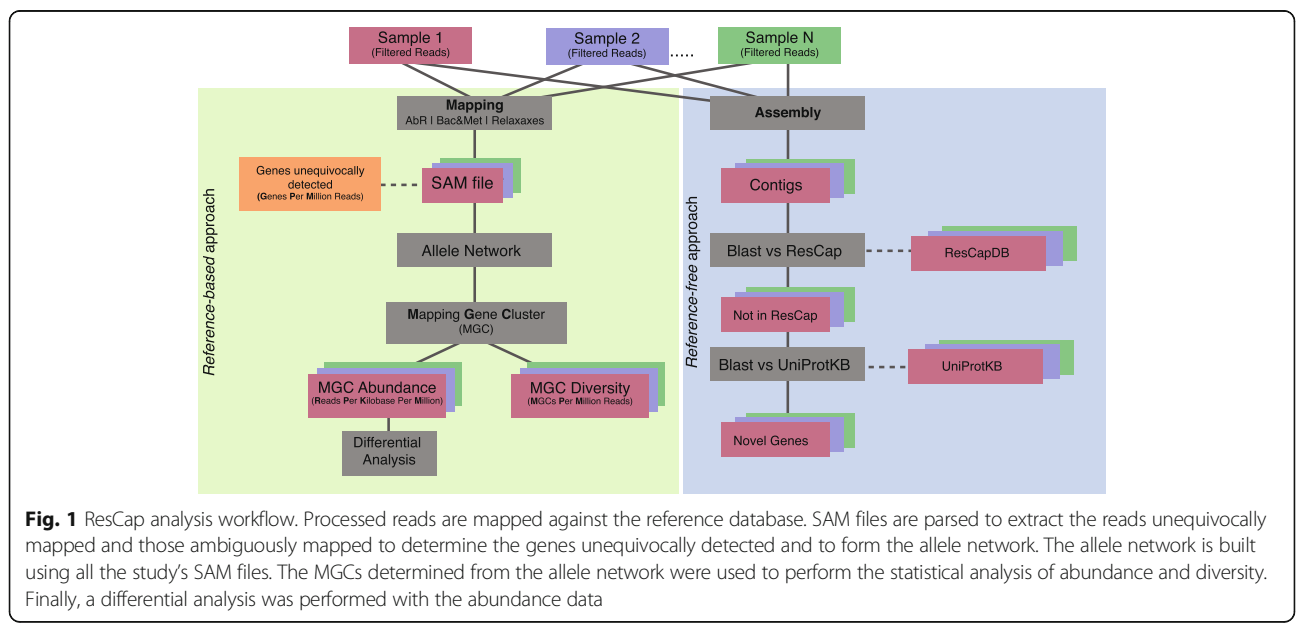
Sample 1
(Filtered Reads)

Sample 2
(Filtered Reads)

.....

Sample N
(Filtered Reads)

Reference-based approach

Mapping
AbR | Bac&Met | Relaxaxes

Genes unequivocally detected
(Genes Per Million Reads)

SAM file

Allele Network

Mapping Gene Cluster
(MGC)

MGC Abundance
(Reads Per Kilobase Per Million)

MGC Diversity
(MGCs Per Million Reads)

Differential Analysis

Reference-free approach

Assembly

Contigs

Blast vs ResCap

ResCapDB

Not in ResCap

Blast vs UniProtKB

UniProtKB

Novel Genes

**Fig. 1** ResCap analysis workflow. Processed reads are mapped against the reference database. SAM files are parsed to extract the reads unequivocally mapped and those ambiguously mapped to determine the genes unequivocally detected and to form the allele network. The allele network is built using all the study's SAM files. The MGCs determined from the allele network were used to perform the statistical analysis of abundance and diversity. Finally, a differential analysis was performed with the abundance data